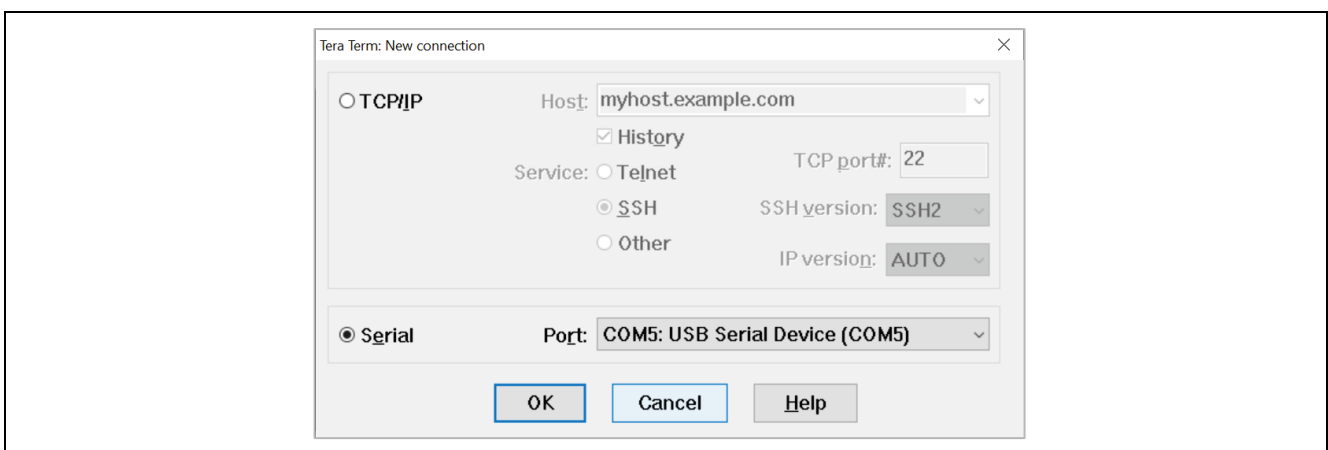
Tera Term: New connection

TCP/IP

Host: myhost.example.com

History

Service: Telnet

SSH

Other

TCP port#: 22

SSH version: SSH2

IP version: AUTO

Serial

Port: COM5: USB Serial Device (COM5)

OK

Cancel

Help